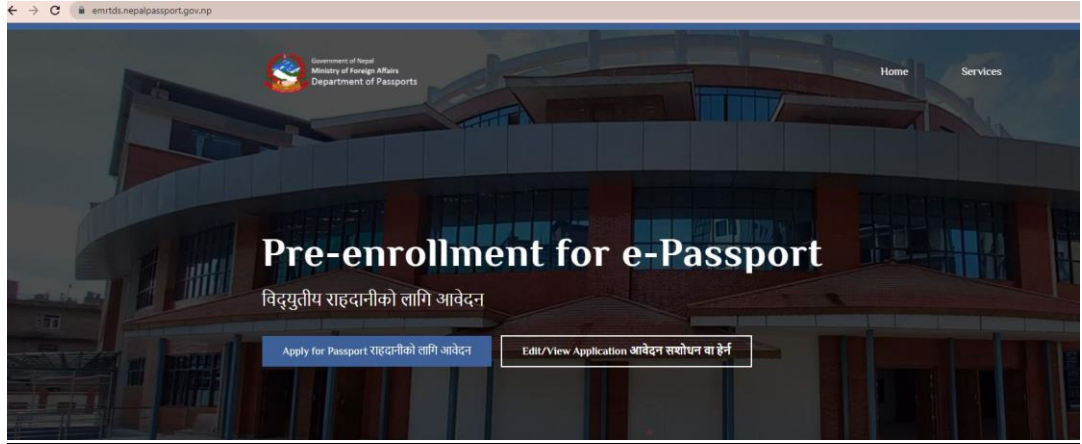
emrtds.nepalpassport.gov.np

Government of Nepal
Ministry of Foreign Affairs
Department of Passports

Home Services

Pre-enrollment for e-Passport

विद्युतीय राहदानीको लागि आवेदन

Apply for Passport राहदानीको लागि आवेदन

Edit/View Application आवेदन सशोधन वा हेर्न